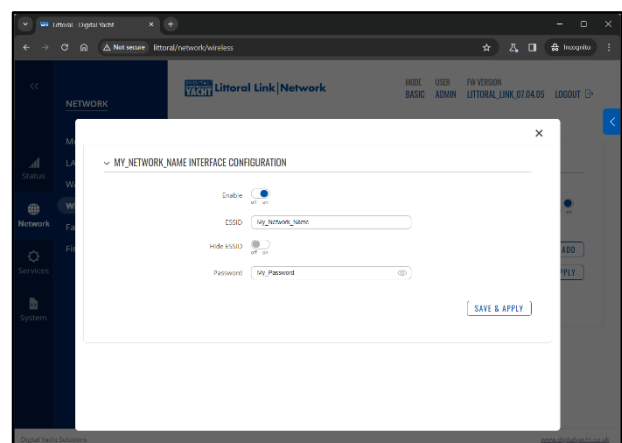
Littoral · Digital Yacht
Not secure littoral/network/wireless
Incognito
<<
NETWORK
DIGITAL YACHT Littoral Link|Network
MODE BASIC
USER ADMIN
FW VERSION LITTORAL_LINK_07.04.05
LOGOUT
Status
Network
Services
System
M
LA
W
W
Fa
Fi
ADD
PPLY
×
MY_NETWORK_NAME INTERFACE CONFIGURATION
Enable off on
ESSID My_Network_Name
Hide ESSID off on
Password My_Password
SAVE & APPLY
Digital Yacht Solutions
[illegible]